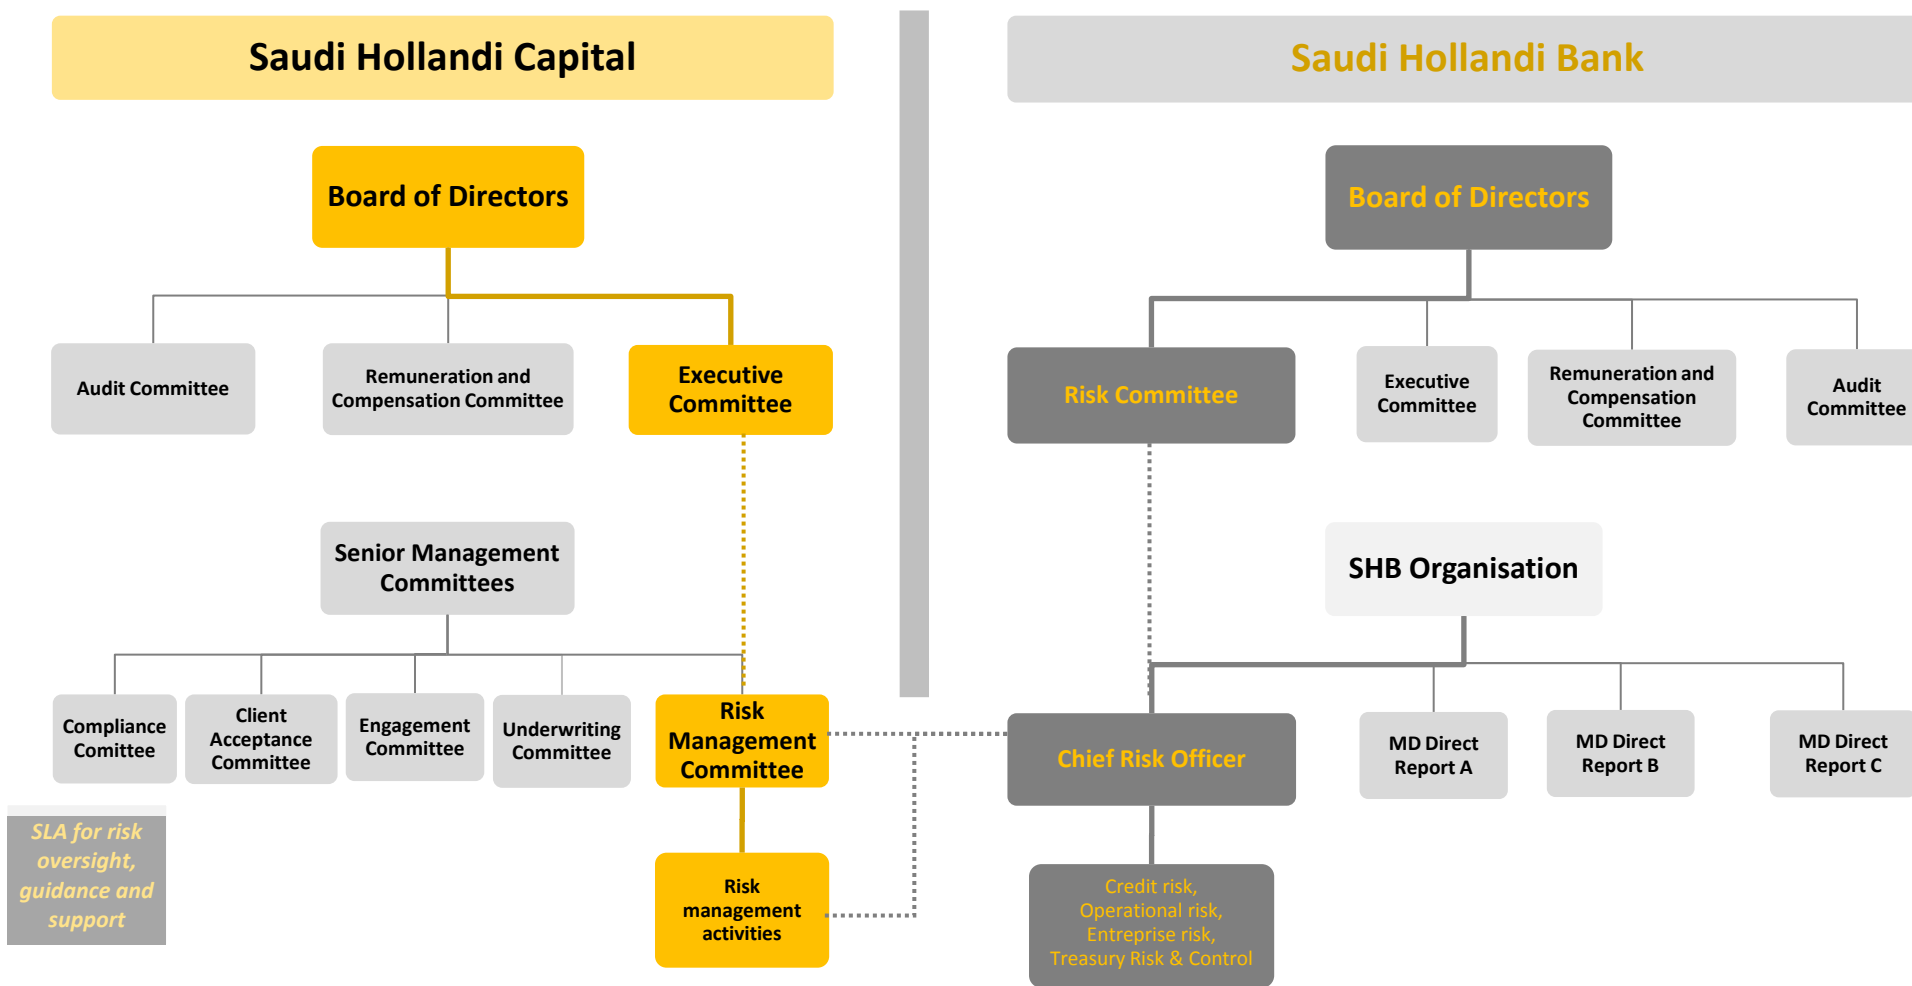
Saudi Hollandi Capital

Board of Directors

Audit Committee

Remuneration and Compensation Committee

Executive Committee

Senior Management Committees

Compliance Comittee

Client Acceptance Committee

Engagement Committee

Underwriting Committee

Risk Management Committee

Risk management activities

SLA for risk oversight, guidance and support

Saudi Hollandi Bank

Board of Directors

Risk Committee

Executive Committee

Remuneration and Compensation Committee

Audit Committee

SHB Organisation

Chief Risk Officer

MD Direct Report A

MD Direct Report B

MD Direct Report C

Credit risk, Operational risk, Entreprise risk, Treasury Risk & Control